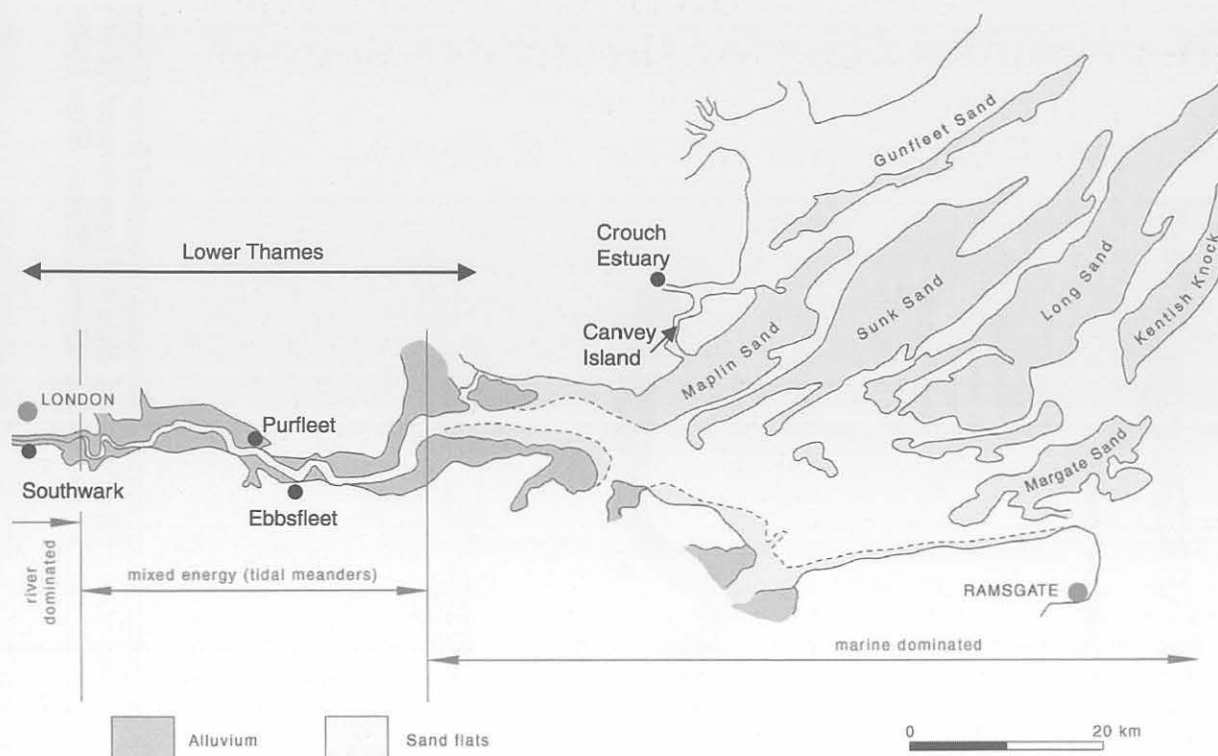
Gunfleet Sand

Lower Thames

Crouch Estuary

Canvey Island

Maplin Sand

Sunk Sand

Long Sand

Kentish Knock

LONDON

Purfleet

Southwark

Ebbsfleet

Margate Sand

river dominated

mixed energy (tidal meanders)

RAMSGATE

marine dominated

Alluvium

Sand flats

0

20 km